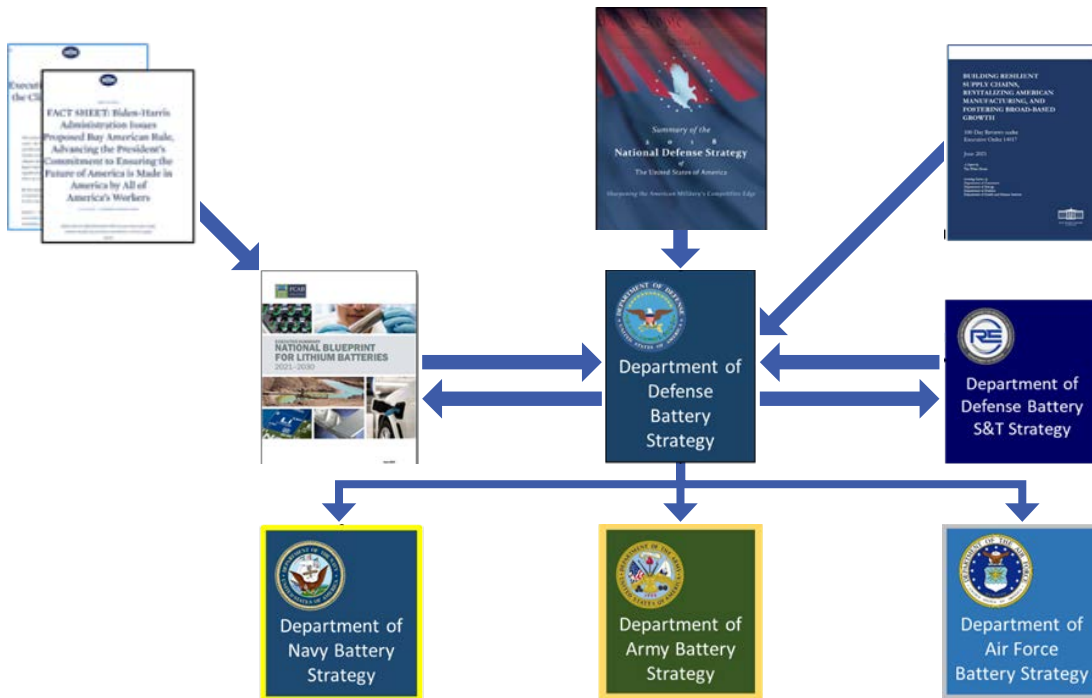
Execu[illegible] the Cl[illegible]

FACT SHEET: Biden-Harris Administration Issues Proposed Buy American Rule, Advancing the President's Commitment to Ensuring the Future of America is Made in America by All of America's Workers

Summary of the 2018 National Defense Strategy of The United States of America

Sharpening the American Military's Competitive Edge

BUILDING RESILIENT SUPPLY CHAINS, REVITALIZING AMERICAN MANUFACTURING, AND FOSTERING BROAD-BASED GROWTH

100-Day Reviews under Executive Order 14017

June 2021

FCAB

EXECUTIVE SUMMARY
NATIONAL BLUEPRINT FOR LITHIUM BATTERIES
2021–2030

DEPARTMENT OF DEFENSE
UNITED STATES OF AMERICA

Department of Defense Battery Strategy

Department of Defense Battery S&T Strategy

Department of Navy Battery Strategy

Department of Army Battery Strategy

Department of Air Force Battery Strategy